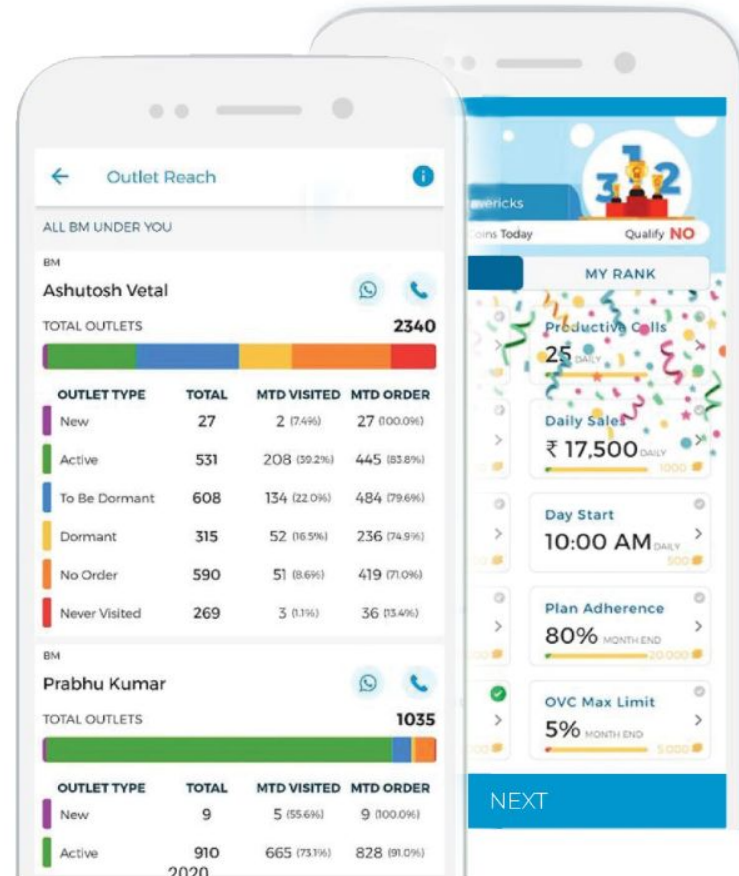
Outlet Reach

ALL BM UNDER YOU

BM

Ashutosh Vetal

TOTAL OUTLETS 2340

| OUTLET TYPE | TOTAL | MTD VISITED | MTD ORDER |
|---|---|---|---|
| New | 27 | 2 (7.4%) | 27 (100.0%) |
| Active | 531 | 208 (39.2%) | 445 (83.8%) |
| To Be Dormant | 608 | 134 (22.0%) | 484 (79.6%) |
| Dormant | 315 | 52 (16.5%) | 236 (74.9%) |
| No Order | 590 | 51 (8.6%) | 419 (71.0%) |
| Never Visited | 269 | 3 (1.1%) | 36 (13.4%) |

BM

Prabhu Kumar

TOTAL OUTLETS 1035

| OUTLET TYPE | TOTAL | MTD VISITED | MTD ORDER |
|---|---|---|---|
| New | 9 | 5 (55.6%) | 9 (100.0%) |
| Active | 910 | 665 (73.1%) | 828 (91.0%) |

2020

vericks

oins Today

Qualify NO

MY RANK

Productive Calls

25 DAILY

Daily Sales

₹ 17,500 DAILY

1000

Day Start

10:00 AM DAILY

500

Plan Adherence

80% MONTH END

20,000

OVC Max Limit

5% MONTH END

5,000

NEXT